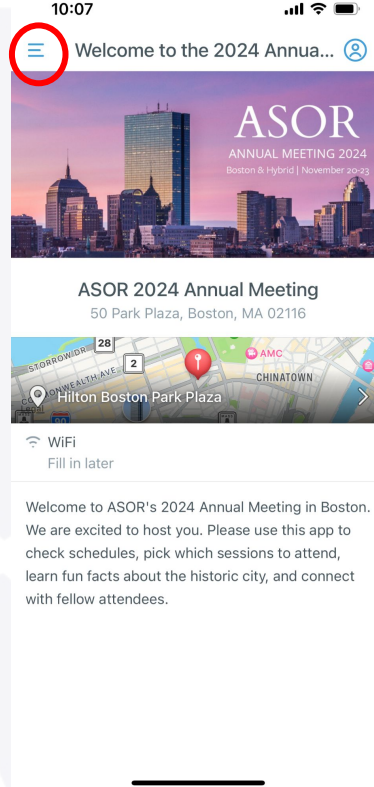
10:07

Welcome to the 2024 Annua...

ASOR
ANNUAL MEETING 2024
Boston & Hybrid | November 20-23

ASOR 2024 Annual Meeting
50 Park Plaza, Boston, MA 02116

STORROW DR
28
2
AMC
CHINATOWN
COMMONWEALTH AVE
Hilton Boston Park Plaza

WiFi
Fill in later

Welcome to ASOR's 2024 Annual Meeting in Boston. We are excited to host you. Please use this app to check schedules, pick which sessions to attend, learn fun facts about the historic city, and connect with fellow attendees.